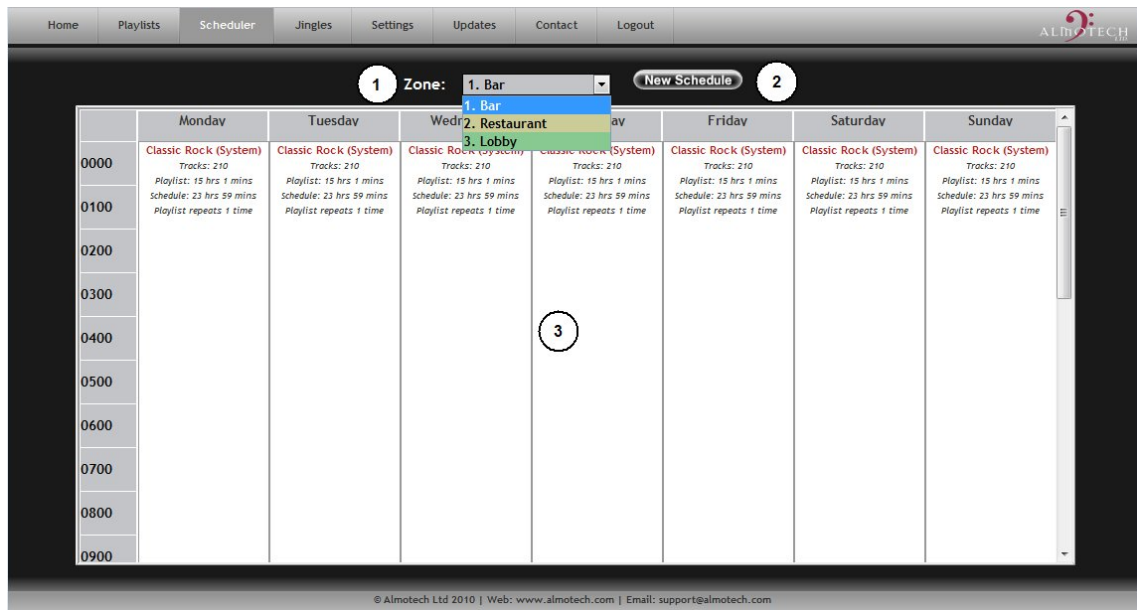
Home | Playlists | Scheduler | Jingles | Settings | Updates | Contact | Logout

ALMOTECH LTD

1 Zone: 1. Bar

1. Bar
2. Restaurant
3. Lobby

New Schedule 2

| | Monday | Tuesday | Wedn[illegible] | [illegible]ay | Friday | Saturday | Sunday |
|---|---|---|---|---|---|---|---|
| 0000 | Classic Rock (System) Tracks: 210 Playlist: 15 hrs 1 mins Schedule: 23 hrs 59 mins Playlist repeats 1 time | Classic Rock (System) Tracks: 210 Playlist: 15 hrs 1 mins Schedule: 23 hrs 59 mins Playlist repeats 1 time | Classic Rock (System) Tracks: 210 Playlist: 15 hrs 1 mins Schedule: 23 hrs 59 mins Playlist repeats 1 time | Classic Rock (System) Tracks: 210 Playlist: 15 hrs 1 mins Schedule: 23 hrs 59 mins Playlist repeats 1 time | Classic Rock (System) Tracks: 210 Playlist: 15 hrs 1 mins Schedule: 23 hrs 59 mins Playlist repeats 1 time | Classic Rock (System) Tracks: 210 Playlist: 15 hrs 1 mins Schedule: 23 hrs 59 mins Playlist repeats 1 time | Classic Rock (System) Tracks: 210 Playlist: 15 hrs 1 mins Schedule: 23 hrs 59 mins Playlist repeats 1 time |
| 0100 | | | | | | | |
| 0200 | | | | | | | |
| 0300 | | | | | | | |
| 0400 | | | | 3 | | | |
| 0500 | | | | | | | |
| 0600 | | | | | | | |
| 0700 | | | | | | | |
| 0800 | | | | | | | |
| 0900 | | | | | | | |

© Almotech Ltd 2010 | Web: www.almotech.com | Email: support@almotech.com